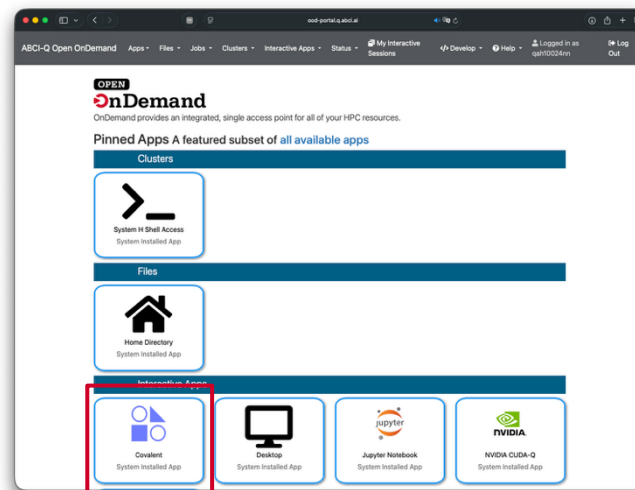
ood-portal.q.abci.ai

ABCI-Q Open OnDemand Apps Files Jobs Clusters Interactive Apps Status My Interactive Sessions Develop Help Logged in as qah10024nn Log Out

OPEN OnDemand

OnDemand provides an integrated, single access point for all of your HPC resources.

Pinned Apps A featured subset of all available apps

Clusters

System H Shell Access
System Installed App

Files

Home Directory
System Installed App

Interactive Apps

Covalent
System Installed App

Desktop
System Installed App

jupyter
Jupyter Notebook
System Installed App

NVIDIA
NVIDIA CUDA-Q
System Installed App